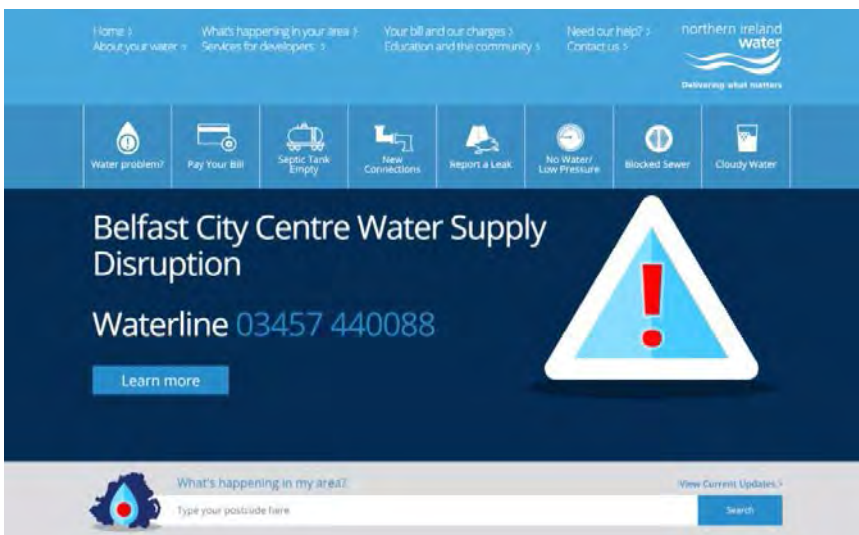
Home >
About your water >

What's happening in your area >
Services for developers >

Your bill and our charges >
Education and the community >

Need our help? >
Contact us >

northern ireland water
Delivering what matters

Water problem?

Pay Your Bill

Septic Tank Empty

New Connections

Report a Leak

No Water/ Low Pressure

Blocked Sewer

Cloudy Water

Belfast City Centre Water Supply Disruption

Waterline 03457 440088

Learn more

What's happening in my area?

View Current Updates >

Type your postcode here

Search